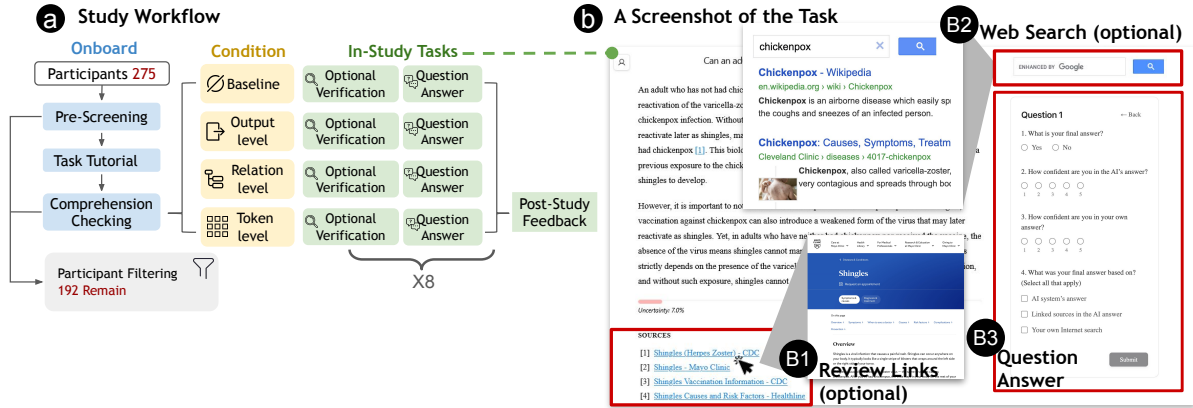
a Study Workflow

Onboard

Participants 275

Pre-Screening

Task Tutorial

Comprehension Checking

Participant Filtering
192 Remain

Condition

Baseline

Output level

Relation level

Token level

In-Study Tasks

Optional Verification

Question Answer

Optional Verification

Question Answer

Optional Verification

Question Answer

Optional Verification

Question Answer

X8

Post-Study Feedback

b A Screenshot of the Task

Can an adu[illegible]

An adult who has not had chicken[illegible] reactivation of the varicella-zoste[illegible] chickenpox infection. Without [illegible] reactivate later as shingles, ma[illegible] had chickenpox [1]. This biolo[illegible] previous exposure to the chick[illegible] shingles to develop.

However, it is important to no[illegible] vaccination against chickenpox can also introduce a weakened form of the virus that may later reactivate as shingles. Yet, in adults who have ne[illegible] the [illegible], the absence of the virus means shingles cannot ma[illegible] strictly depends on the presence of the varicel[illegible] and without such exposure, shingles cannot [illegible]

Uncertainty: 7.0%

SOURCES
[1] Shingles (Herpes Zoster) - CDC
[2] Shingles - Mayo Clinic
[3] Shingles Vaccination Information - CDC
[4] Shingles Causes and Risk Factors - Healthline

chickenpox

Chickenpox - Wikipedia
en.wikipedia.org › wiki › Chickenpox
Chickenpox is an airborne disease which easily sp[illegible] the coughs and sneezes of an infected person.

Chickenpox: Causes, Symptoms, Treatm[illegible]
Cleveland Clinic › diseases › 4017-chickenpox
Chickenpox, also called varicella-zoster, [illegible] very contagious and spreads through boo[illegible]

Shingles

Overview

B1 Review Links (optional)

B2 Web Search (optional)

ENHANCED BY Google

Question 1 ← Back

1. What is your final answer?
Yes No

2. How confident are you in the AI's answer?
1 2 3 4 5

3. How confident are you in your own answer?
1 2 3 4 5

4. What was your final answer based on? (Select all that apply)
AI system's answer
Linked sources in the AI answer
Your own Internet search

Submit

B3 Question Answer